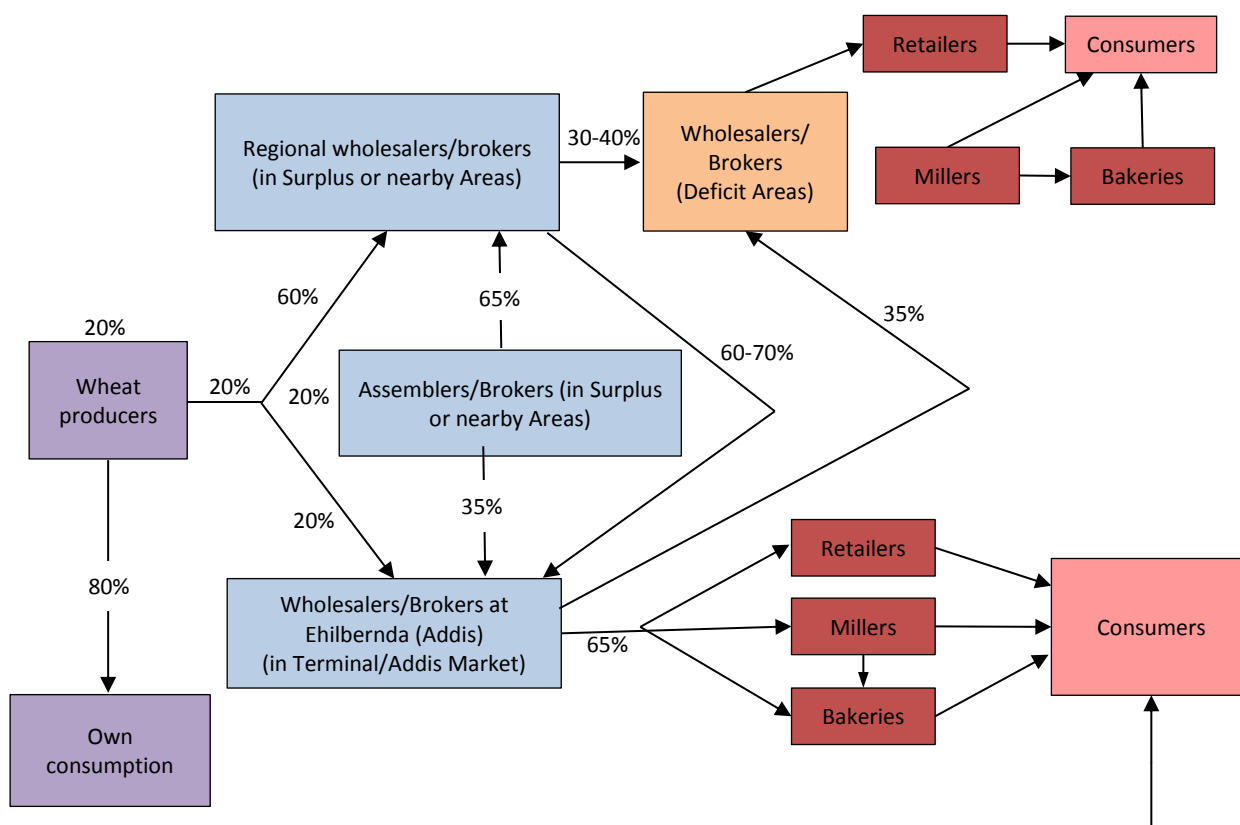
Retailers

Consumers

Regional wholesalers/brokers (in Surplus or nearby Areas)

30-40%

Wholesalers/ Brokers (Deficit Areas)

Millers

Bakeries

60%

65%

35%

20%

Wheat producers

20%

20%

Assemblers/Brokers (in Surplus or nearby Areas)

60-70%

35%

20%

80%

Wholesalers/Brokers at Ehilbernda (Addis) (in Terminal/Addis Market)

65%

Retailers

Millers

Bakeries

Consumers

Own consumption